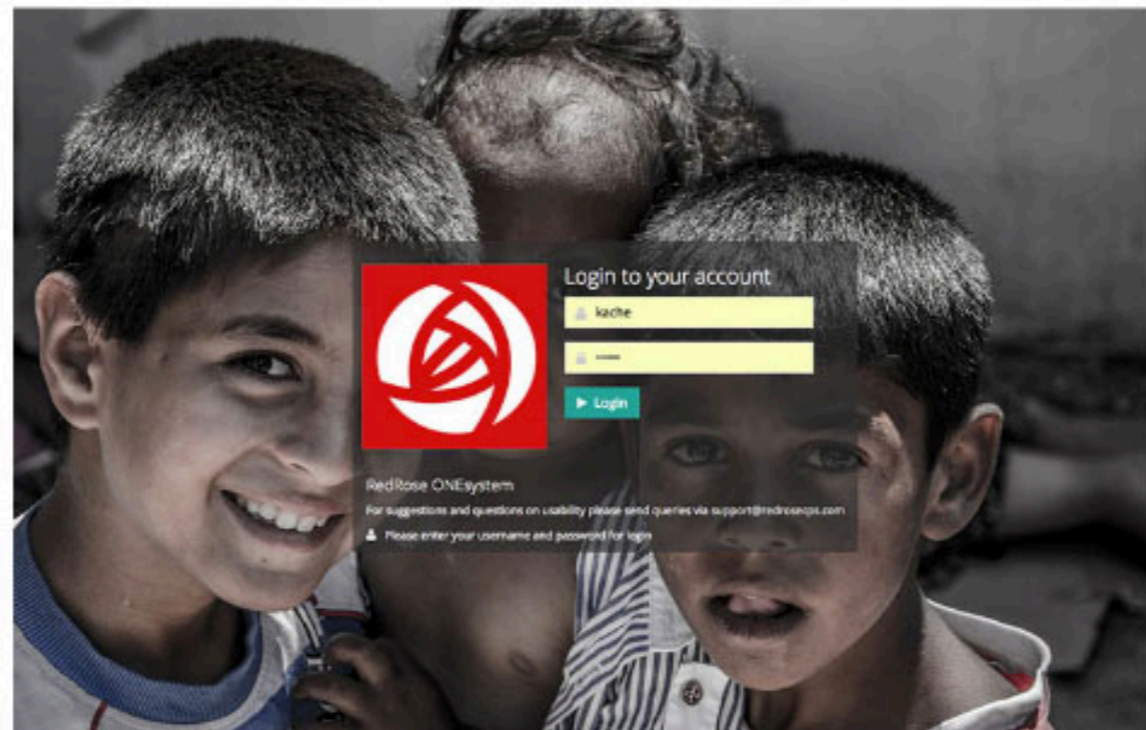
Login to your account

kache

••••

Login

RedRose ONEsystem

For suggestions and questions on usability please send queries via support@redrosecps.com

Please enter your username and password for login